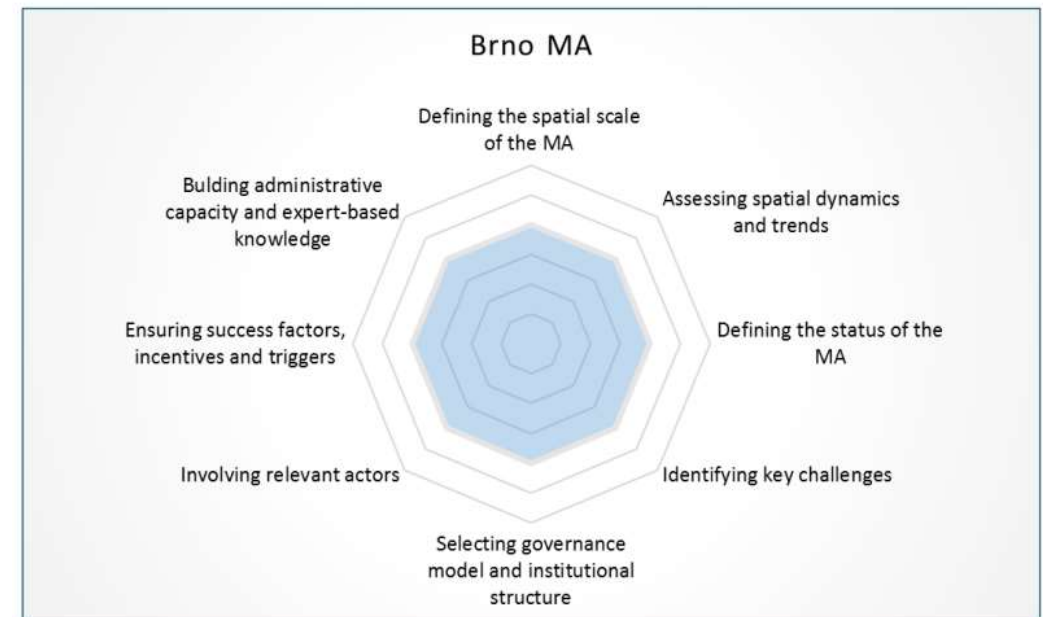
Brno MA

Defining the spatial scale of the MA

Assessing spatial dynamics and trends

Defining the status of the MA

Identifying key challenges

Selecting governance model and institutional structure

Involving relevant actors

Ensuring success factors, incentives and triggers

Bulding administrative capacity and expert-based knowledge